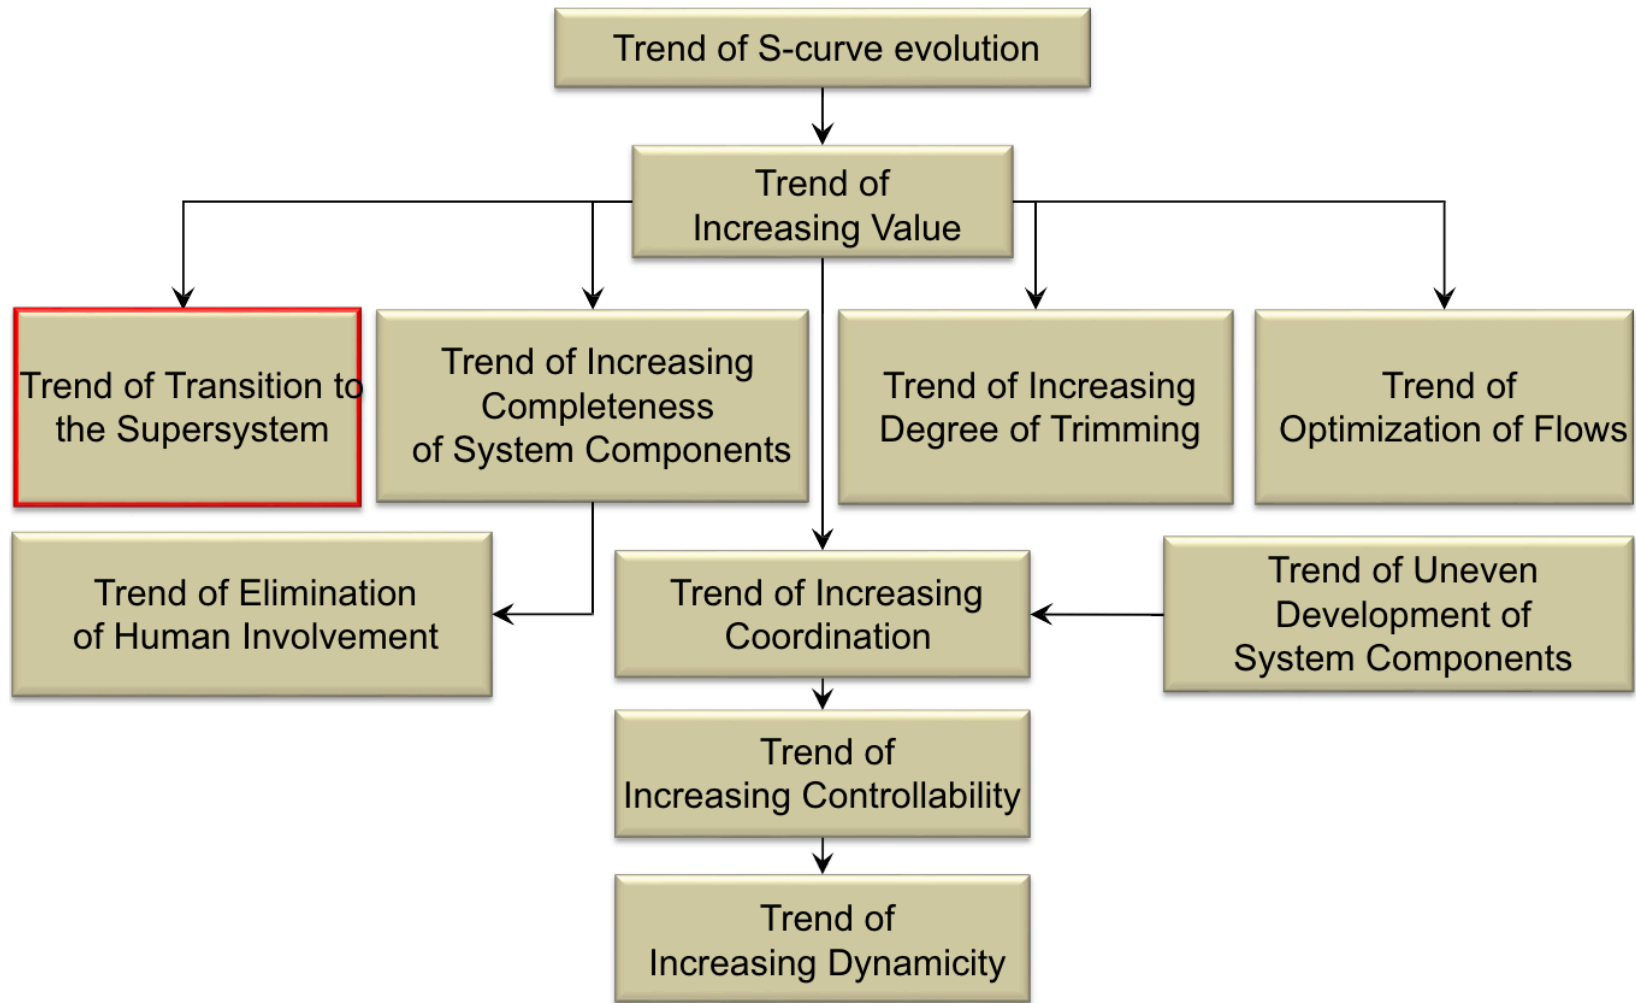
Trend of S-curve evolution

Trend of Increasing Value

Trend of Transition to the Supersystem

Trend of Increasing Completeness of System Components

Trend of Increasing Degree of Trimming

Trend of Optimization of Flows

Trend of Elimination of Human Involvement

Trend of Increasing Coordination

Trend of Uneven Development of System Components

Trend of Increasing Controllability

Trend of Increasing Dynamicity